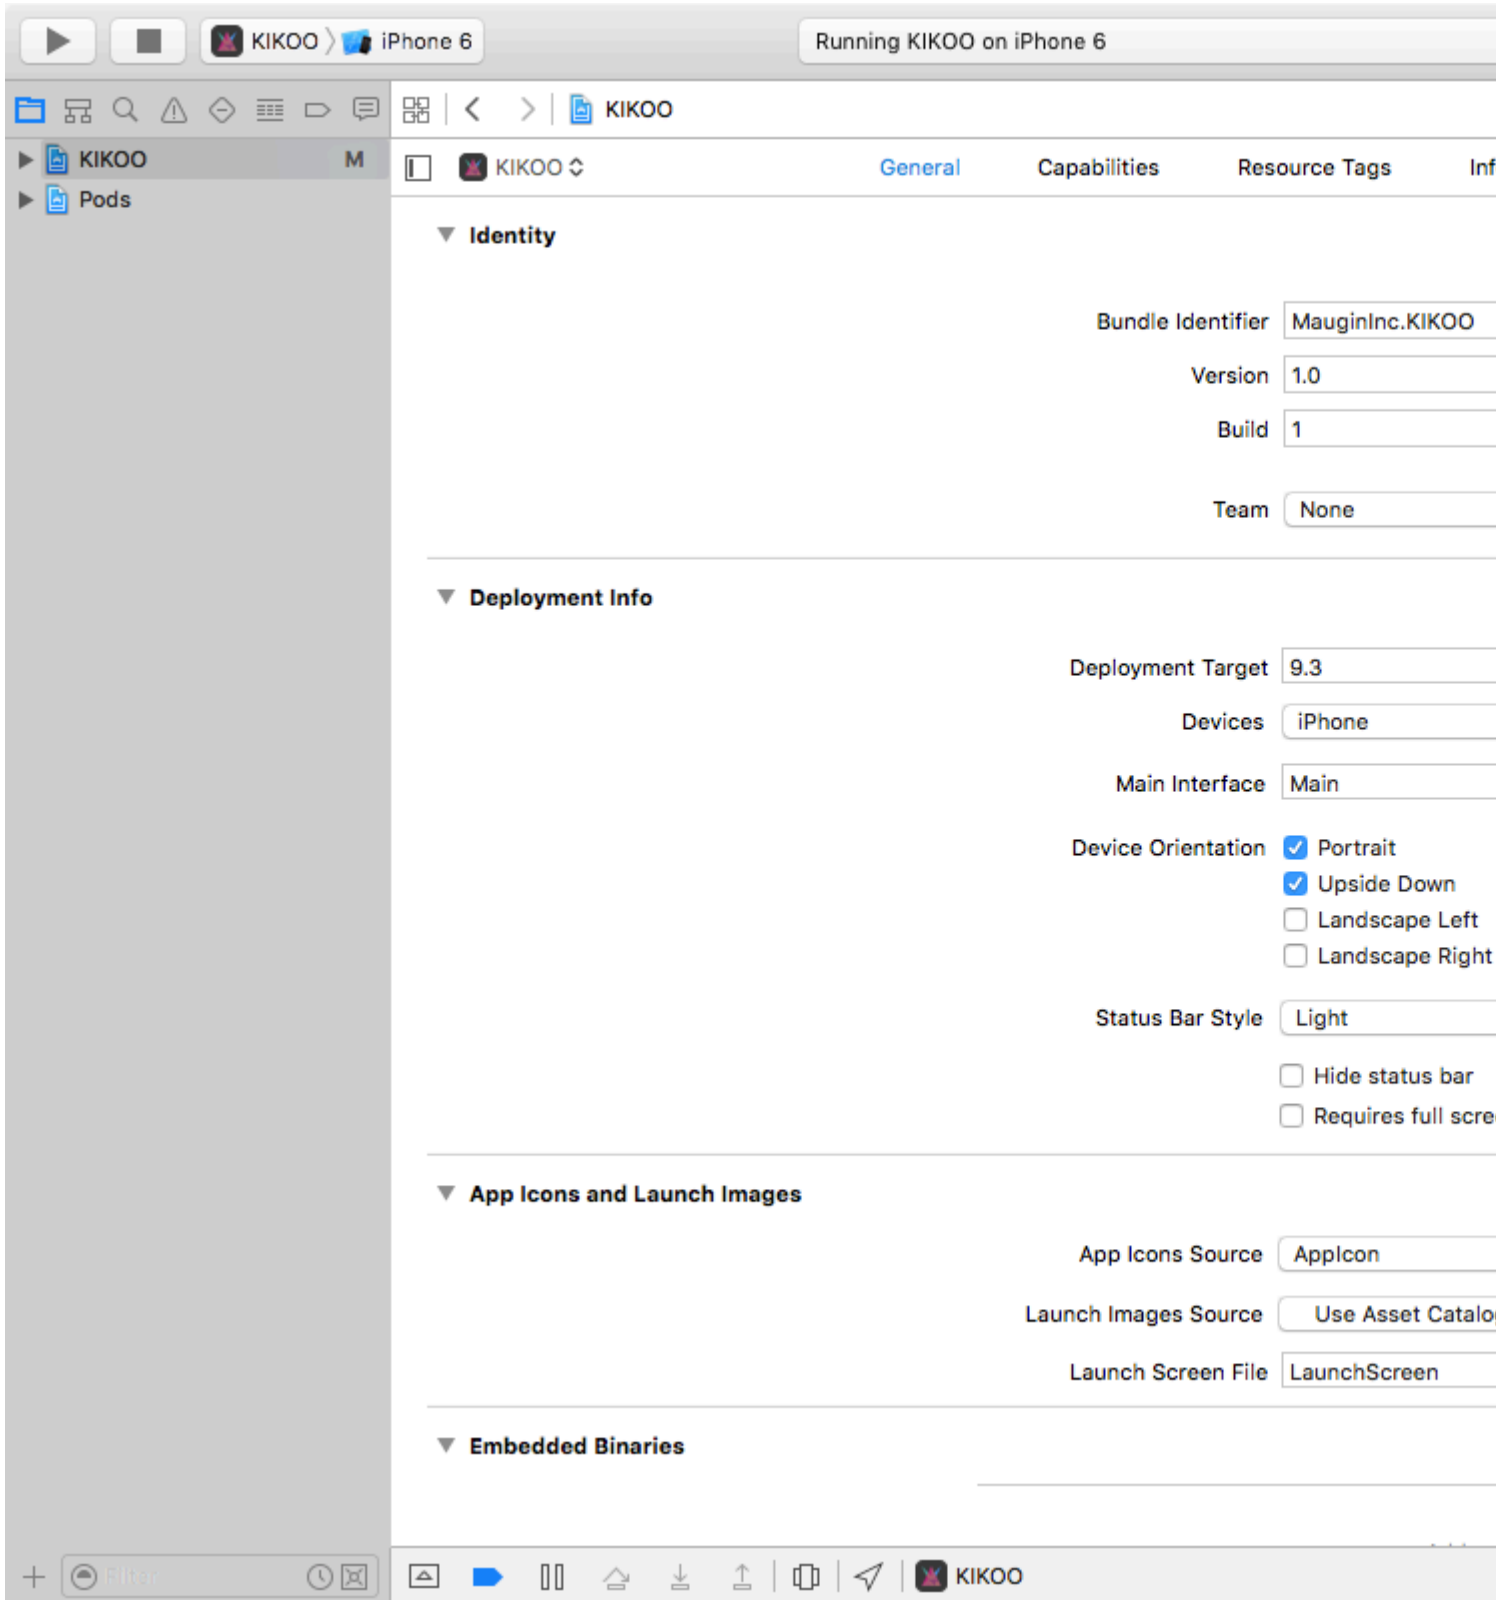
KIKOO 〉 iPhone 6

Running KIKOO on iPhone 6

KIKOO

KIKOO M

Pods

KIKOO

General Capabilities Resource Tags Inf

Identity

Bundle Identifier MaugInc.KIKOO

Version 1.0

Build 1

Team None

Deployment Info

Deployment Target 9.3

Devices iPhone

Main Interface Main

Device Orientation Portrait

Upside Down

Landscape Left

Landscape Right

Status Bar Style Light

Hide status bar

Requires full scre

App Icons and Launch Images

App Icons Source AppIcon

Launch Images Source Use Asset Catalo

Launch Screen File LaunchScreen

Embedded Binaries

Filter

KIKOO